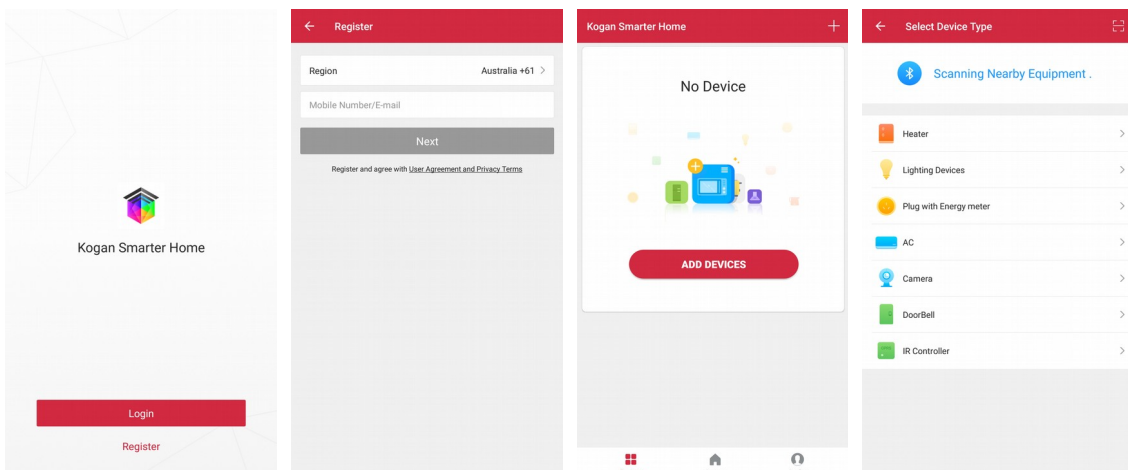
Kogan Smarter Home

Login

Register

Register

Region Australia +61

Mobile Number/E-mail

Next

Register and agree with User Agreement and Privacy Terms

Kogan Smarter Home

No Device

ADD DEVICES

Select Device Type

Scanning Nearby Equipment .

Heater

Lighting Devices

Plug with Energy meter

AC

Camera

DoorBell

IR Controller